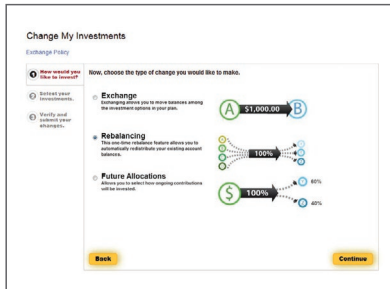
Change My Investments

Exchange Policy

1 How would you like to invest?

2 Select your investments.

3 Verify and submit your changes.

Now, choose the type of change you would like to make.

Exchange
Exchanging allows you to move balances among the investment options in your plan.

A $1,000.00 B

Rebalancing
This one-time rebalance feature allows you to automatically redistribute your existing account balances.

100%

Future Allocations
Allows you to select how ongoing contributions will be invested.

$ 100%

60%

40%

Back

Continue